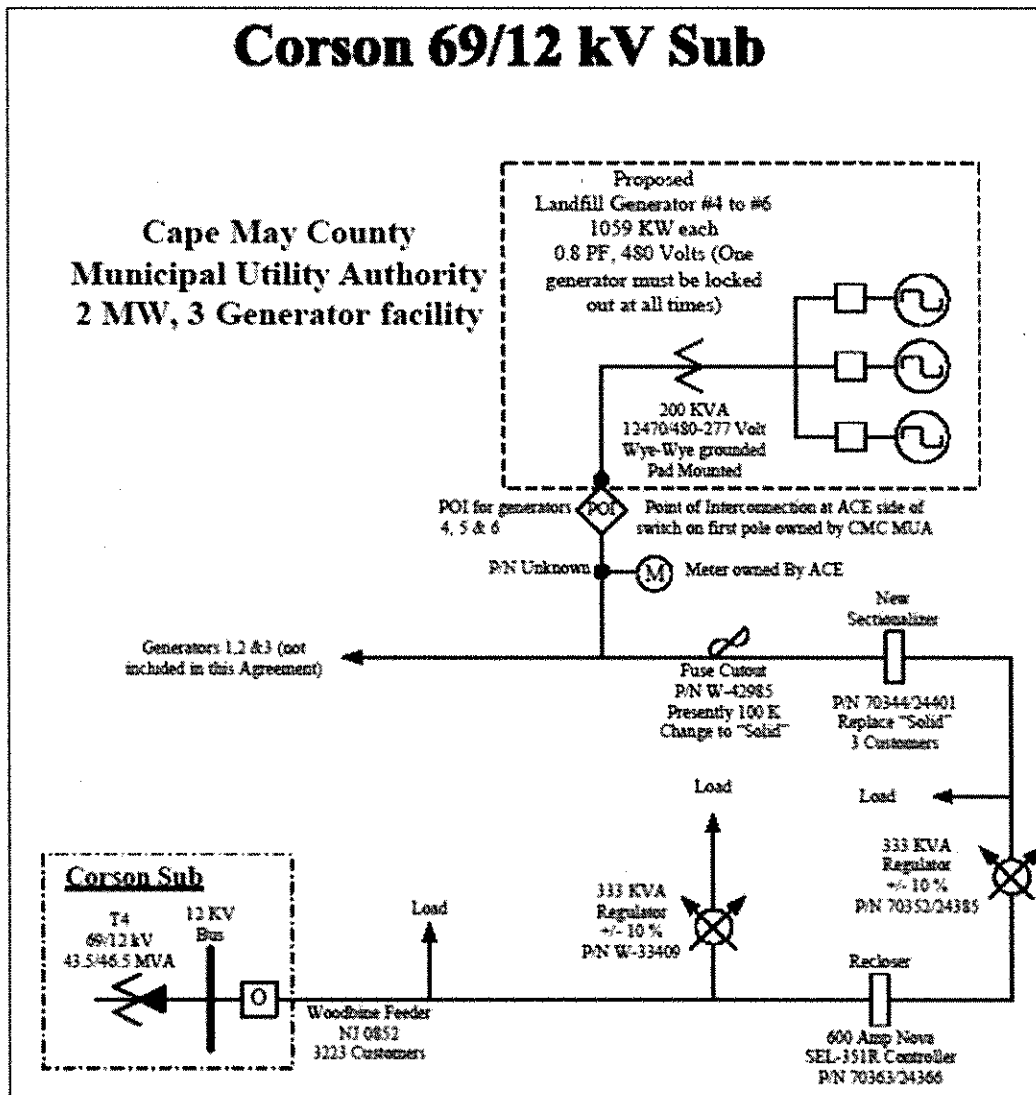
Corson 69/12 kV Sub

Cape May County Municipal Utility Authority 2 MW, 3 Generator facility

Proposed
Landfill Generator #4 to #6
1059 KW each
0.8 PF, 480 Volts (One generator must be locked out at all times)

200 KVA
12470/480-277 Volt
Wye-Wye grounded
Pad Mounted

POI for generators 4, 5 & 6

POI

Point of Interconnection at ACE side of switch on first pole owned by CMC MUA

P/N Unknown

M

Meter owned By ACE

New Sectionalizer

Generators 1,2 &3 (not included in this Agreement)

Fuse Cutout
P/N W-42985
Presently 100 K
Change to "Solid"

P/N 70344/24401
Replace "Solid"
3 Customers

Load

Load

333 KVA
Regulator
+/- 10 %
P/N 70352/24385

Corson Sub

T4
69/12 kV
43.5/46.5 MVA

12 KV
Bus

Load

333 KVA
Regulator
+/- 10 %
P/N W-33409

O

Woodbine Feeder
NJ 0852
3223 Customers

Recloser

600 Amp Nova
SEL-351R Controller
P/N 70363/24366